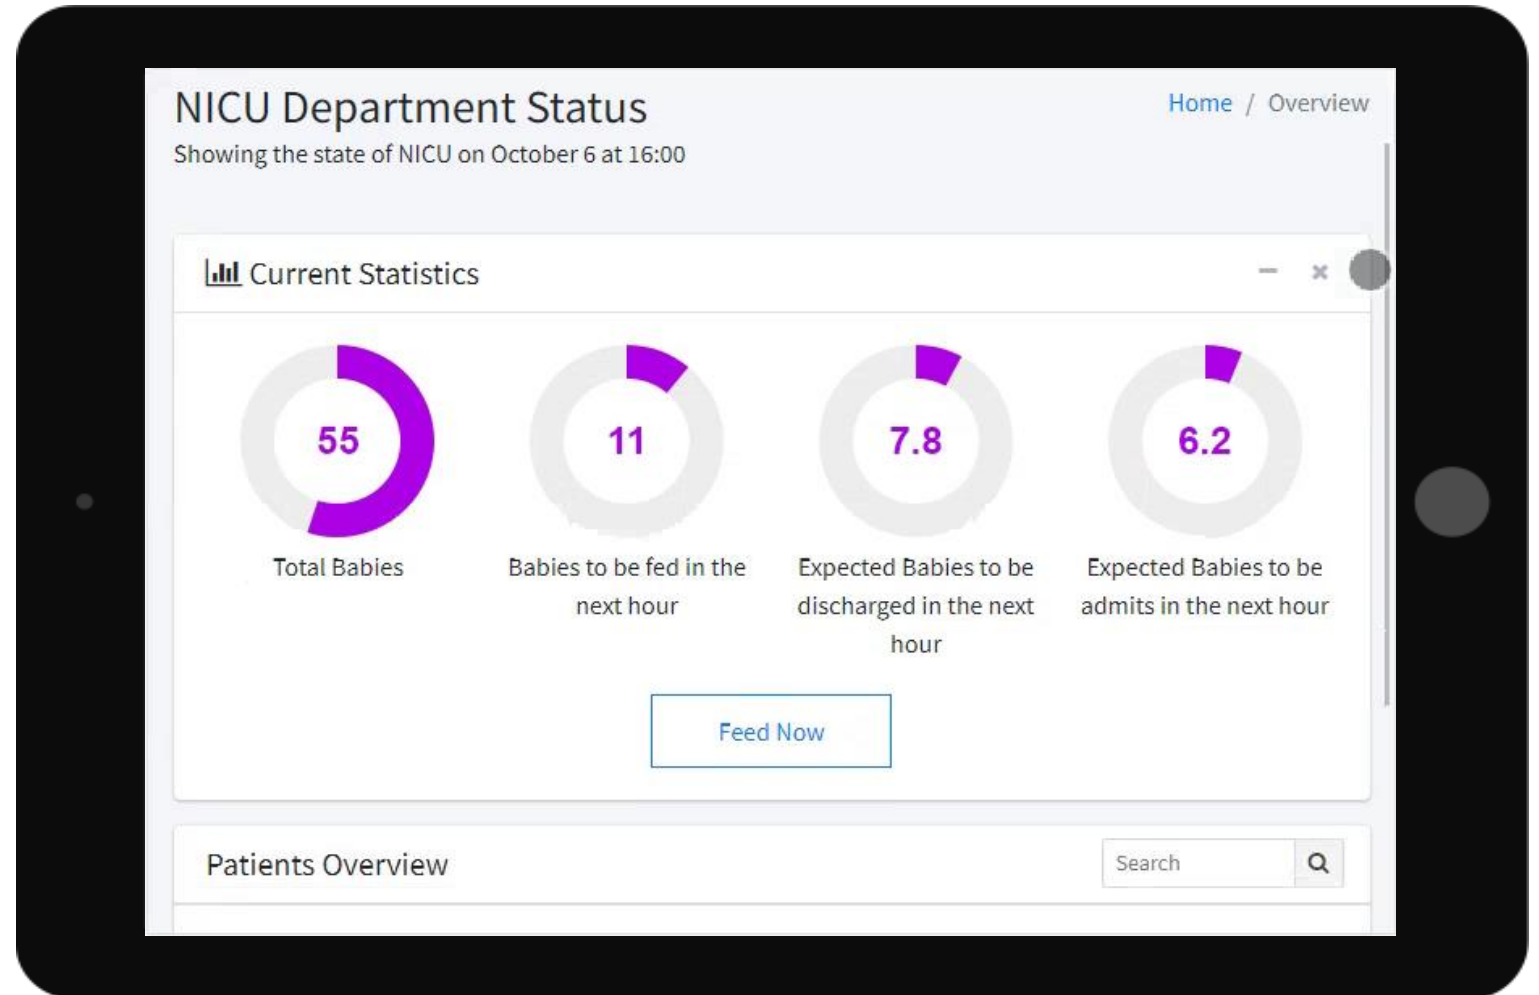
NICU Department Status
Showing the state of NICU on October 6 at 16:00

Home / Overview

Current Statistics

– ×

55
Total Babies

11
Babies to be fed in the next hour

7.8
Expected Babies to be discharged in the next hour

6.2
Expected Babies to be admits in the next hour

Feed Now

Patients Overview

Search